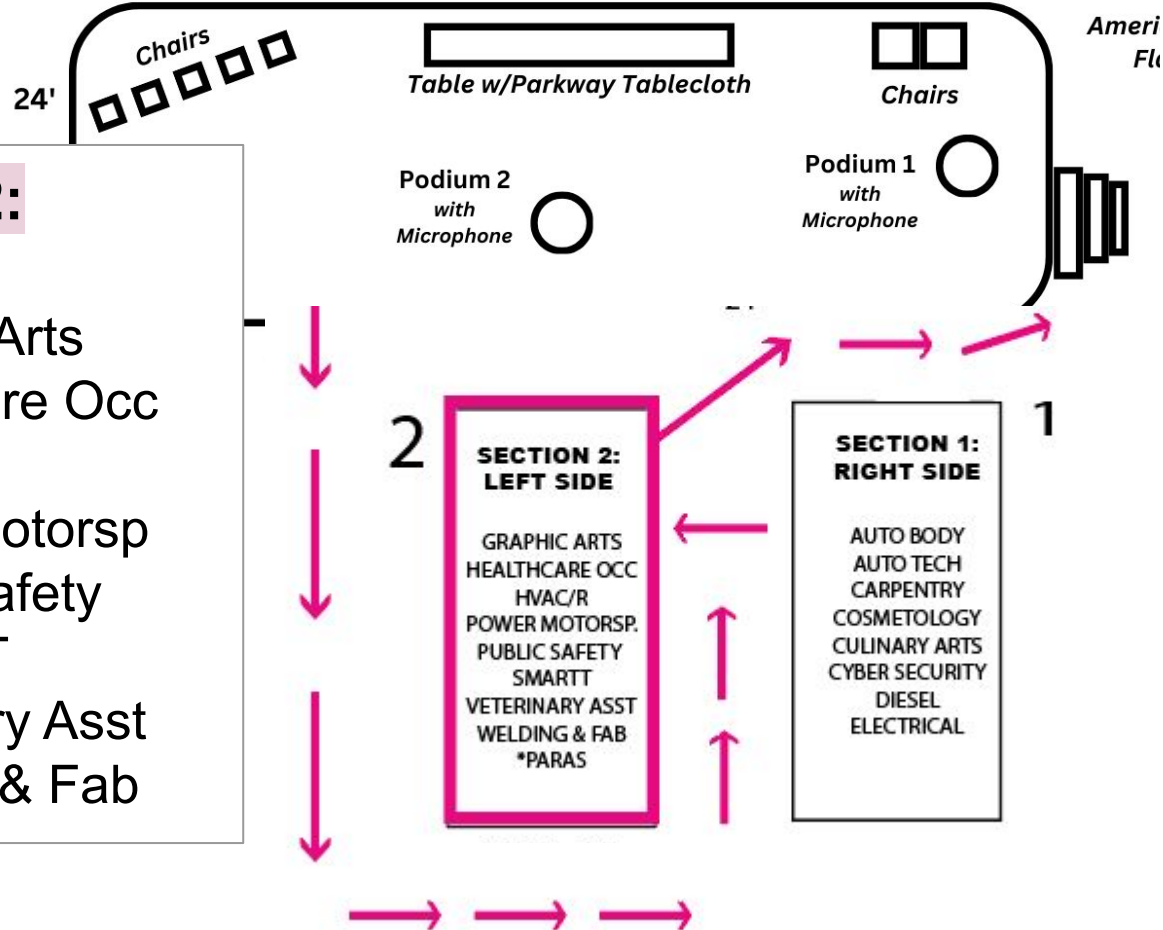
Chairs

24'

Table w/Parkway Tablecloth

Chairs

Ameri
Fla

Podium 2
with
Microphone

Podium 1
with
Microphone

2:

Arts
re Occ

otorsp
afety
T
ry Asst
& Fab

2

SECTION 2:
LEFT SIDE

GRAPHIC ARTS
HEALTHCARE OCC
HVAC/R
POWER MOTORSP.
PUBLIC SAFETY
SMARTT
VETERINARY ASST
WELDING & FAB
*PARAS

1

SECTION 1:
RIGHT SIDE

AUTO BODY
AUTO TECH
CARPENTRY
COSMETOLOGY
CULINARY ARTS
CYBER SECURITY
DIESEL
ELECTRICAL